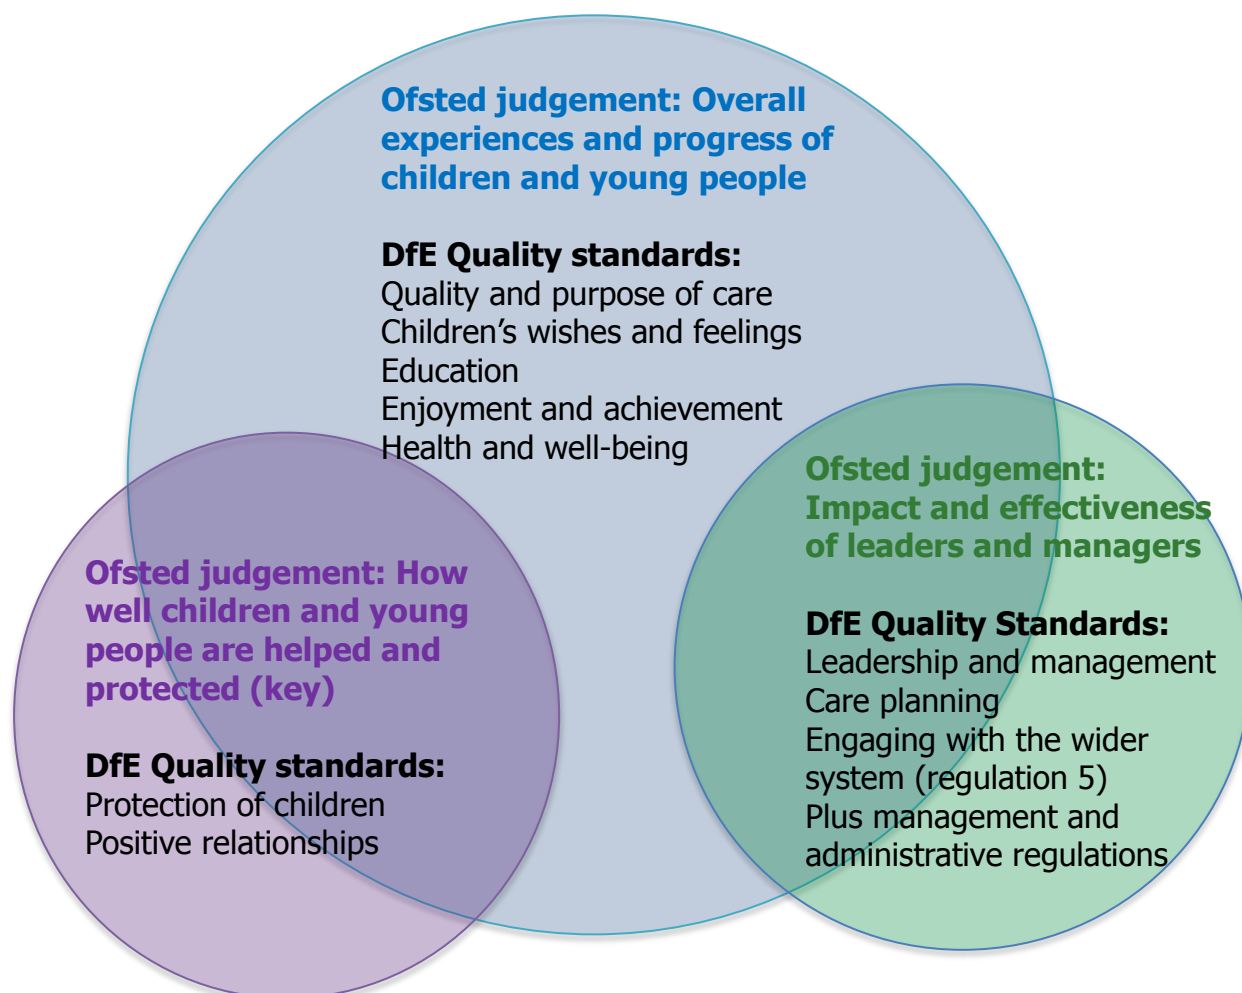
Ofsted judgement: Overall experiences and progress of children and young people

DfE Quality standards:
Quality and purpose of care
Children's wishes and feelings
Education
Enjoyment and achievement
Health and well-being

Ofsted judgement: How well children and young people are helped and protected (key)

DfE Quality standards:
Protection of children
Positive relationships

Ofsted judgement: Impact and effectiveness of leaders and managers

DfE Quality Standards:
Leadership and management
Care planning
Engaging with the wider system (regulation 5)
Plus management and administrative regulations